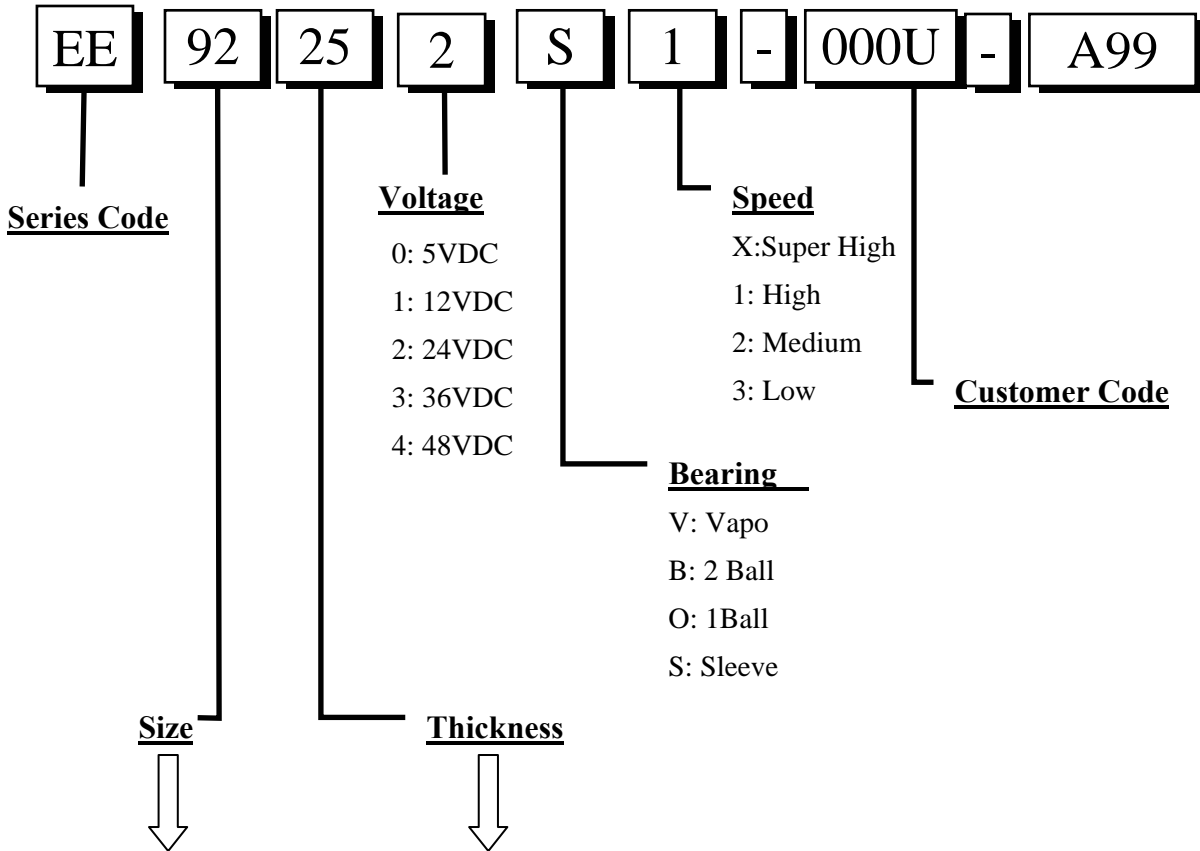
EE 92 25 2 S 1 - 000U - A99

Series Code

Voltage
0: 5VDC
1: 12VDC
2: 24VDC
3: 36VDC
4: 48VDC

Speed
X:Super High
1: High
2: Medium
3: Low

Customer Code

Bearing
V: Vapo
B: 2 Ball
O: 1Ball
S: Sleeve

Size

Thickness